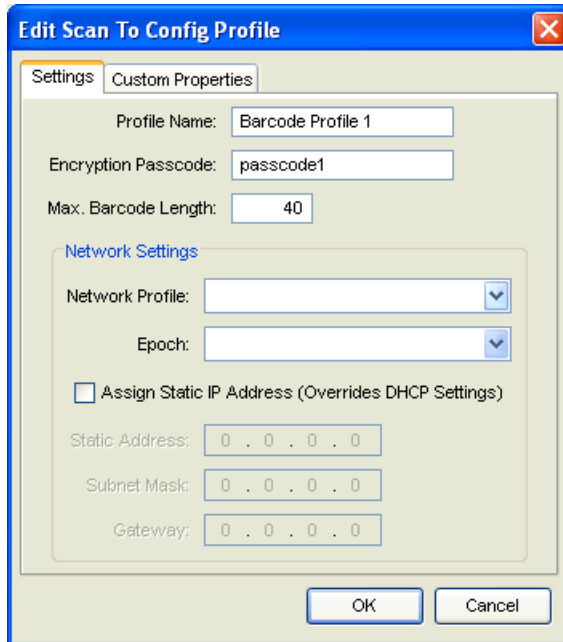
Edit Scan To Config Profile

Settings | Custom Properties

Profile Name: Barcode Profile 1

Encryption Passcode: passcode1

Max. Barcode Length: 40

Network Settings

Network Profile:

Epoch:

Assign Static IP Address (Overrides DHCP Settings)

Static Address: 0 . 0 . 0 . 0

Subnet Mask: 0 . 0 . 0 . 0

Gateway: 0 . 0 . 0 . 0

OK

Cancel